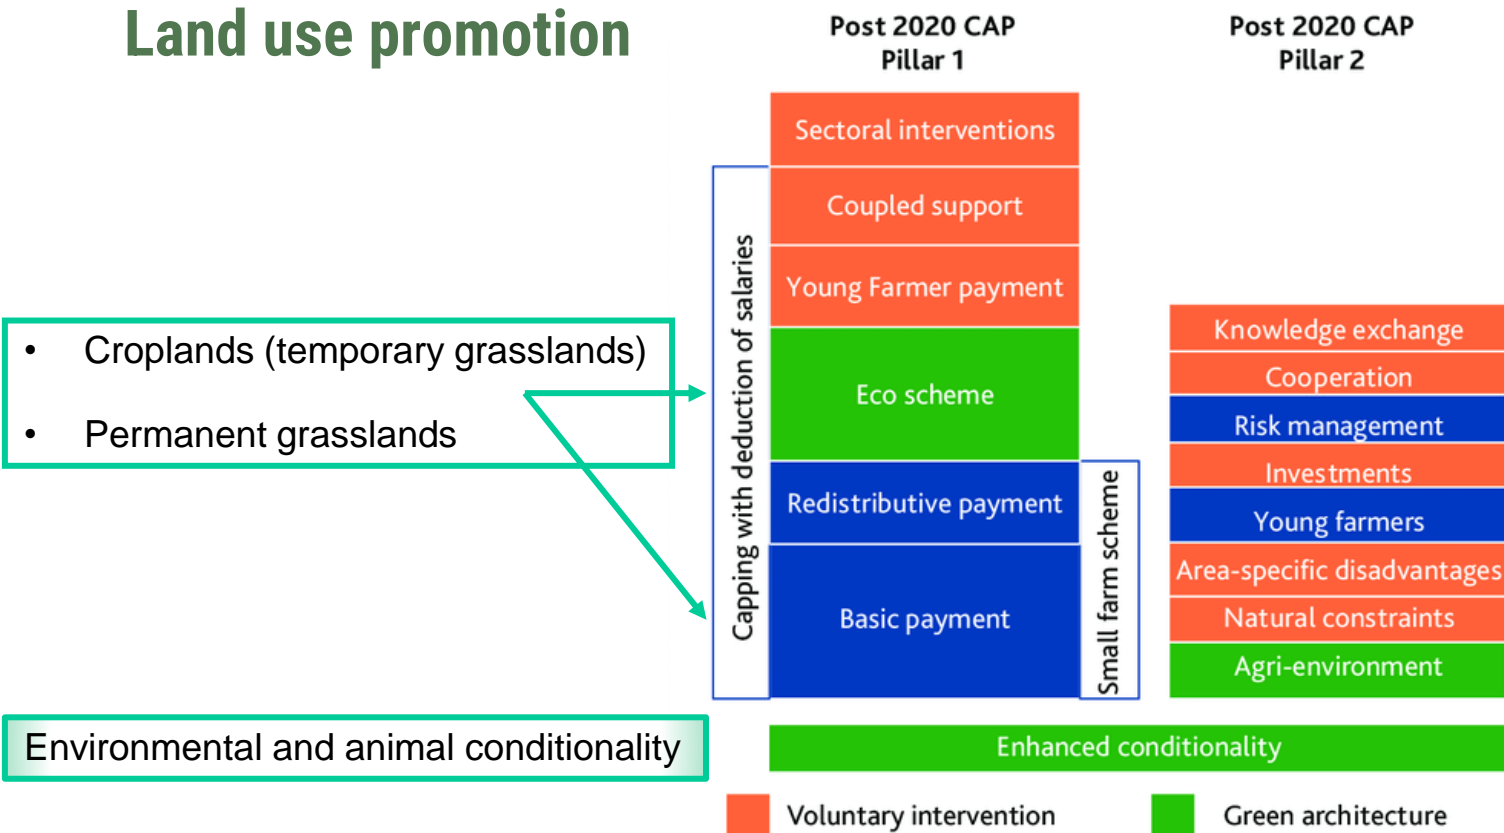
Land use promotion

- Croplands (temporary grasslands)
- Permanent grasslands

Environmental and animal conditionality

Post 2020 CAP Pillar 1

Sectoral interventions
Coupled support
Young Farmer payment
Eco scheme
Redistributive payment
Basic payment

Capping with deduction of salaries

Small farm scheme

Post 2020 CAP Pillar 2

Knowledge exchange
Cooperation
Risk management
Investments
Young farmers
Area-specific disadvantages
Natural constraints
Agri-environment

Enhanced conditionality

Voluntary intervention
Green architecture